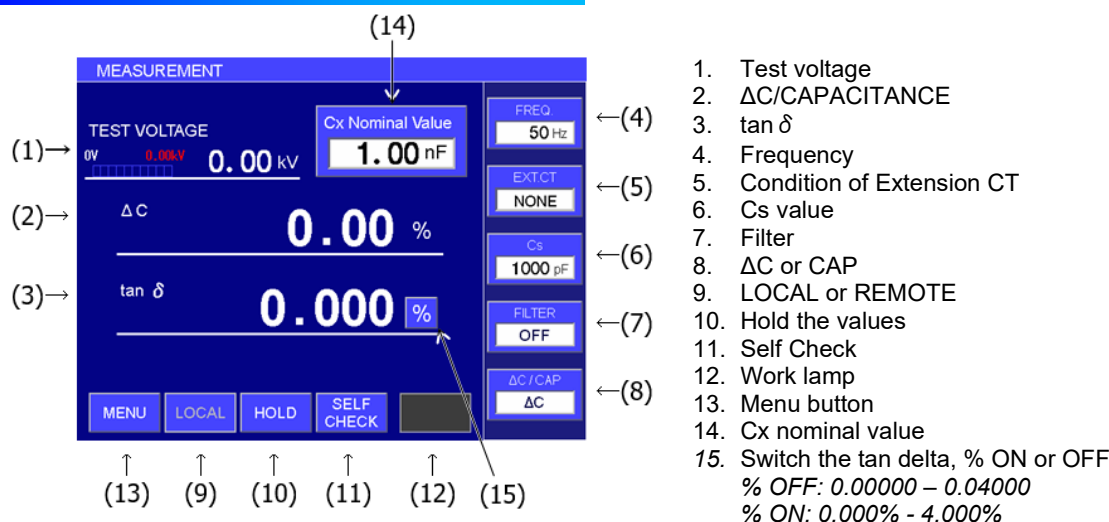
(14)

MEASUREMENT

Cx Nominal Value
1.00 nF

TEST VOLTAGE
(1)→
0V 0.00kV 0.00 kV

(2)→
ΔC
0.00 %

(3)→
tan δ
0.000 %

FREQ
50 Hz
←(4)

EXT.CT
NONE
←(5)

Cs
1000 pF
←(6)

FILTER
OFF
←(7)

ΔC / CAP
ΔC
←(8)

MENU LOCAL HOLD SELF CHECK

↑ ↑ ↑ ↑ ↑
(13) (9) (10) (11) (12) (15)

1. Test voltage
2. ΔC/CAPACITANCE
3. tan $\delta$
4. Frequency
5. Condition of Extension CT
6. Cs value
7. Filter
8. ΔC or CAP
9. LOCAL or REMOTE
10. Hold the values
11. Self Check
12. Work lamp
13. Menu button
14. Cx nominal value
15. Switch the tan delta, % ON or OFF
% OFF: 0.00000 – 0.04000
% ON: 0.000% - 4.000%